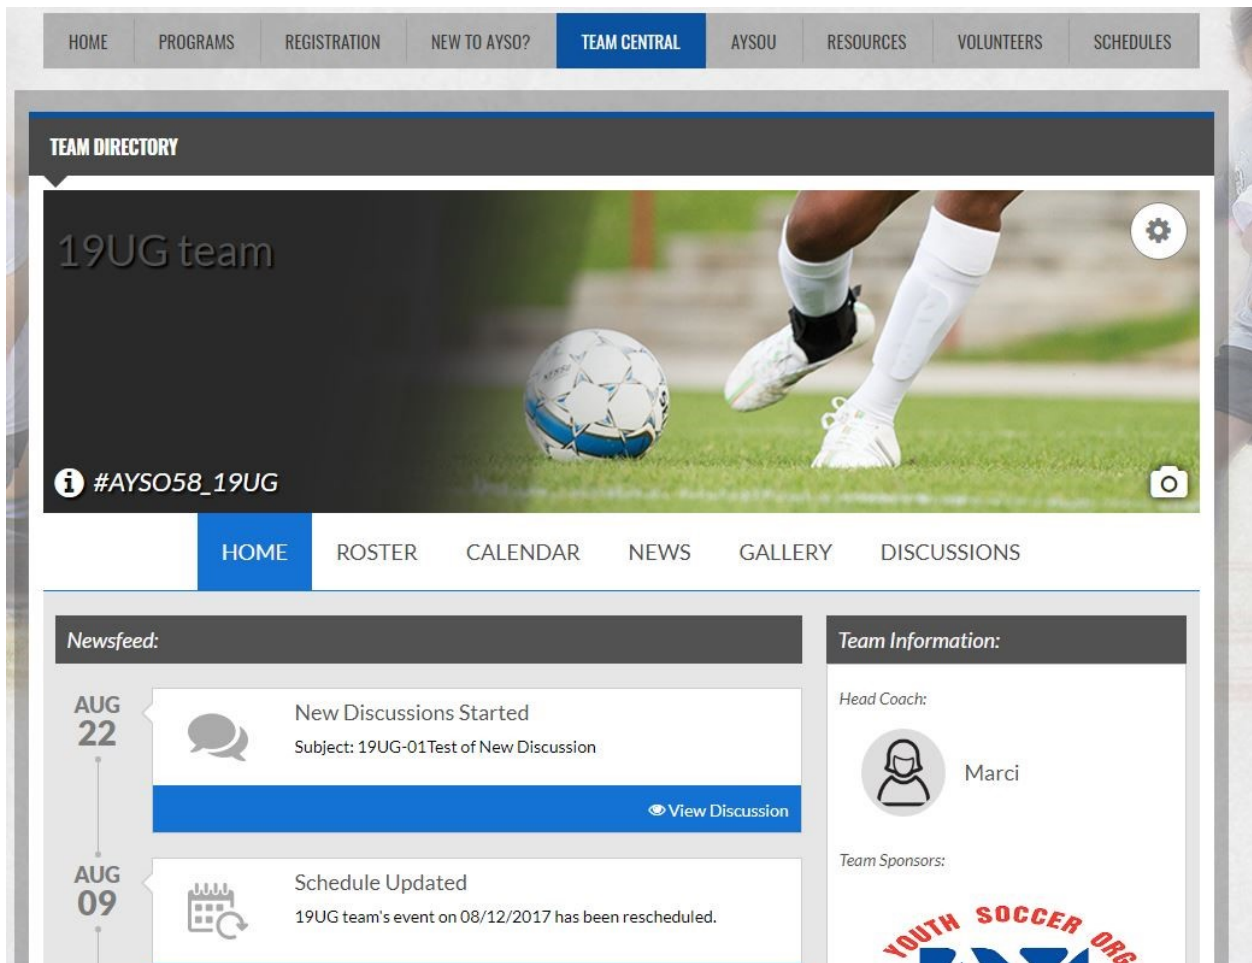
HOME PROGRAMS REGISTRATION NEW TO AYSO? TEAM CENTRAL AYSOU RESOURCES VOLUNTEERS SCHEDULES

TEAM DIRECTORY

19UG team

#AYSO58_19UG

HOME ROSTER CALENDAR NEWS GALLERY DISCUSSIONS

Newsfeed:

AUG 22

New Discussions Started

Subject: 19UG-01Test of New Discussion

View Discussion

AUG 09

Schedule Updated

19UG team's event on 08/12/2017 has been rescheduled.

Team Information:

Head Coach:

Marci

Team Sponsors:

YOUTH SOCCER ORG